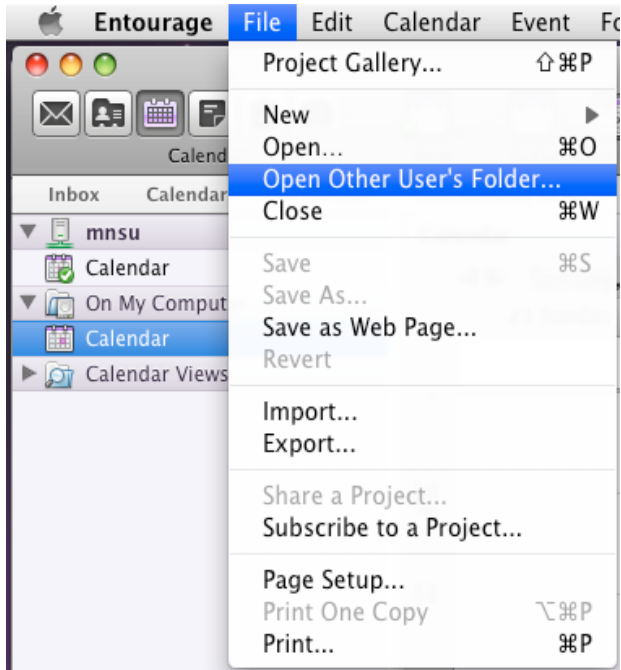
Entourage File Edit Calendar Event Fo

Calend

Inbox Calendar

mnsu

Calendar

On My Comput

Calendar

Calendar Views

Project Gallery... ⇧⌘P

New

Open... ⌘O

Open Other User's Folder...

Close ⌘W

Save ⌘S

Save As...

Save as Web Page...

Revert

Import...

Export...

Share a Project...

Subscribe to a Project...

Page Setup...

Print One Copy ⌥⌘P

Print... ⌘P